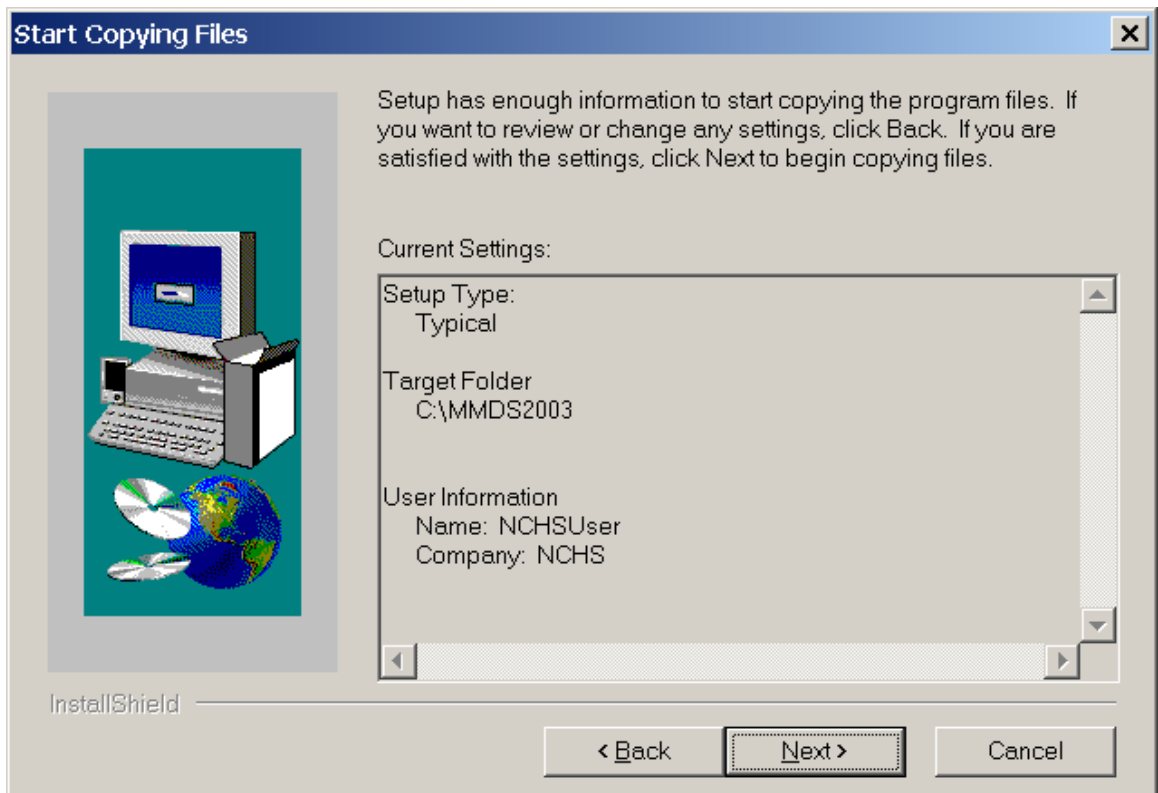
Start Copying Files

×

Setup has enough information to start copying the program files. If you want to review or change any settings, click Back. If you are satisfied with the settings, click Next to begin copying files.

Current Settings:

Setup Type:
Typical

Target Folder
C:\MMDS2003

User Information
Name: NCHSUser
Company: NCHS

InstallShield

< Back

Next >

Cancel